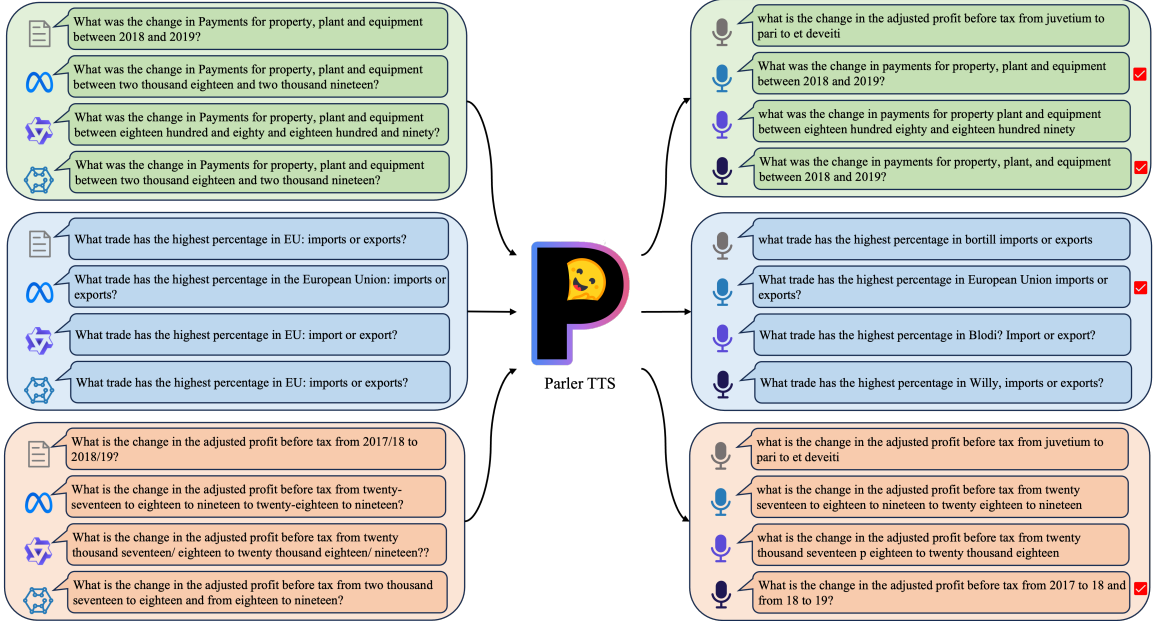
What was the change in Payments for property, plant and equipment between 2018 and 2019?

What was the change in Payments for property, plant and equipment between two thousand eighteen and two thousand nineteen?

What was the change in Payments for property, plant and equipment between eighteen hundred and eighty and eighteen hundred and ninety?

What was the change in Payments for property, plant and equipment between two thousand eighteen and two thousand nineteen?

What trade has the highest percentage in EU: imports or exports?

What trade has the highest percentage in the European Union: imports or exports?

What trade has the highest percentage in EU: import or export?

What trade has the highest percentage in EU: imports or exports?

What is the change in the adjusted profit before tax from 2017/18 to 2018/19?

What is the change in the adjusted profit before tax from twenty-seventeen to eighteen to nineteen to twenty-eighteen to nineteen?

What is the change in the adjusted profit before tax from twenty thousand seventeen/ eighteen to twenty thousand eighteen/ nineteen??

What is the change in the adjusted profit before tax from two thousand seventeen to eighteen and from eighteen to nineteen?

Parler TTS

what is the change in the adjusted profit before tax from juvetium to pari to et deveiti

What was the change in payments for property, plant and equipment between 2018 and 2019?

what was the change in payments for property plant and equipment between eighteen hundred eighty and eighteen hundred ninety

What was the change in payments for property, plant, and equipment between 2018 and 2019?

what trade has the highest percentage in bortill imports or exports

What trade has the highest percentage in European Union imports or exports?

What trade has the highest percentage in Blodi? Import or export?

What trade has the highest percentage in Willy, imports or exports?

what is the change in the adjusted profit before tax from juvetium to pari to et deveiti

what is the change in the adjusted profit before tax from twenty seventeen to eighteen to nineteen to twenty eighteen to nineteen

what is the change in the adjusted profit before tax from twenty thousand seventeen p eighteen to twenty thousand eighteen

What is the change in the adjusted profit before tax from 2017 to 18 and from 18 to 19?